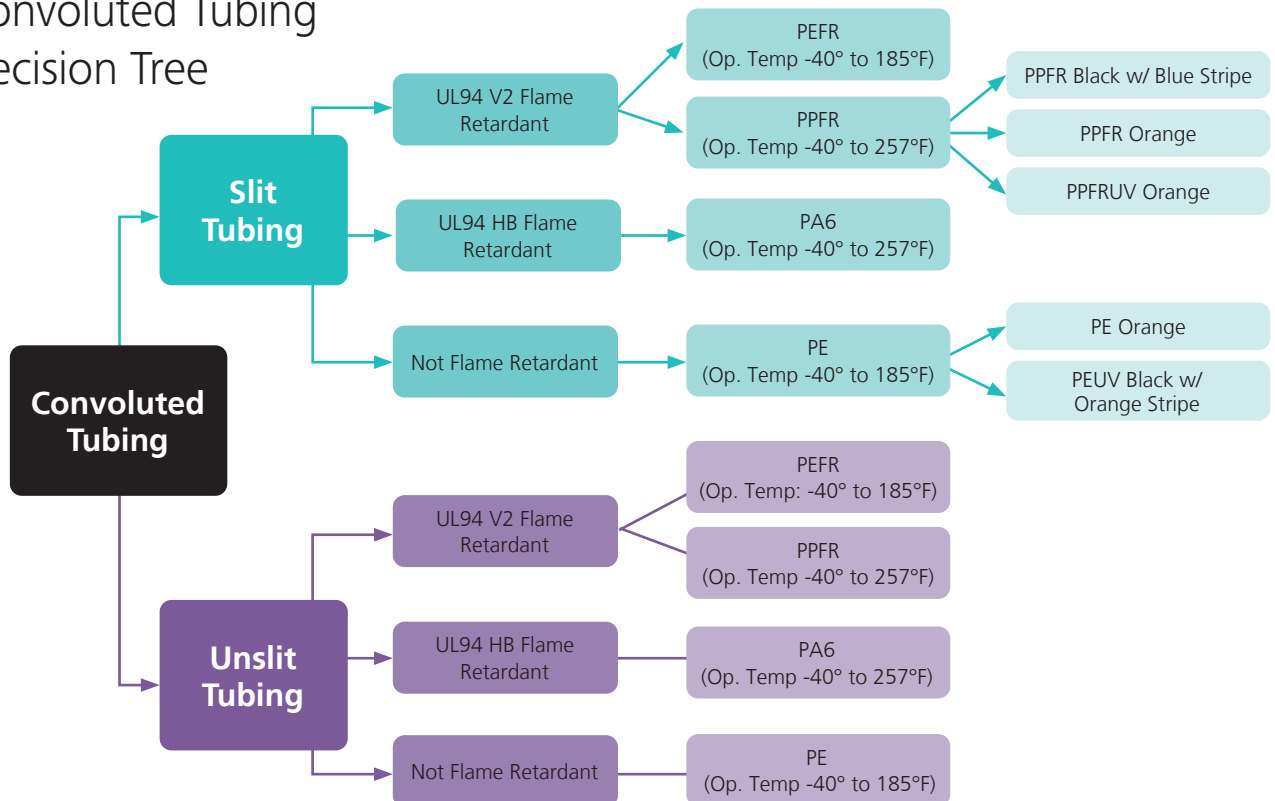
onvoluted Tubing
ecision Tree

Convoluted Tubing

Slit Tubing

UL94 V2 Flame Retardant

PEFR
(Op. Temp -40° to 185°F)

PPFR
(Op. Temp -40° to 257°F)

PPFR Black w/ Blue Stripe

PPFR Orange

PPFRUV Orange

UL94 HB Flame Retardant

PA6
(Op. Temp -40° to 257°F)

Not Flame Retardant

PE
(Op. Temp -40° to 185°F)

PE Orange

PEUV Black w/ Orange Stripe

Unslit Tubing

UL94 V2 Flame Retardant

PEFR
(Op. Temp: -40° to 185°F)

PPFR
(Op. Temp -40° to 257°F)

UL94 HB Flame Retardant

PA6
(Op. Temp -40° to 257°F)

Not Flame Retardant

PE
(Op. Temp -40° to 185°F)